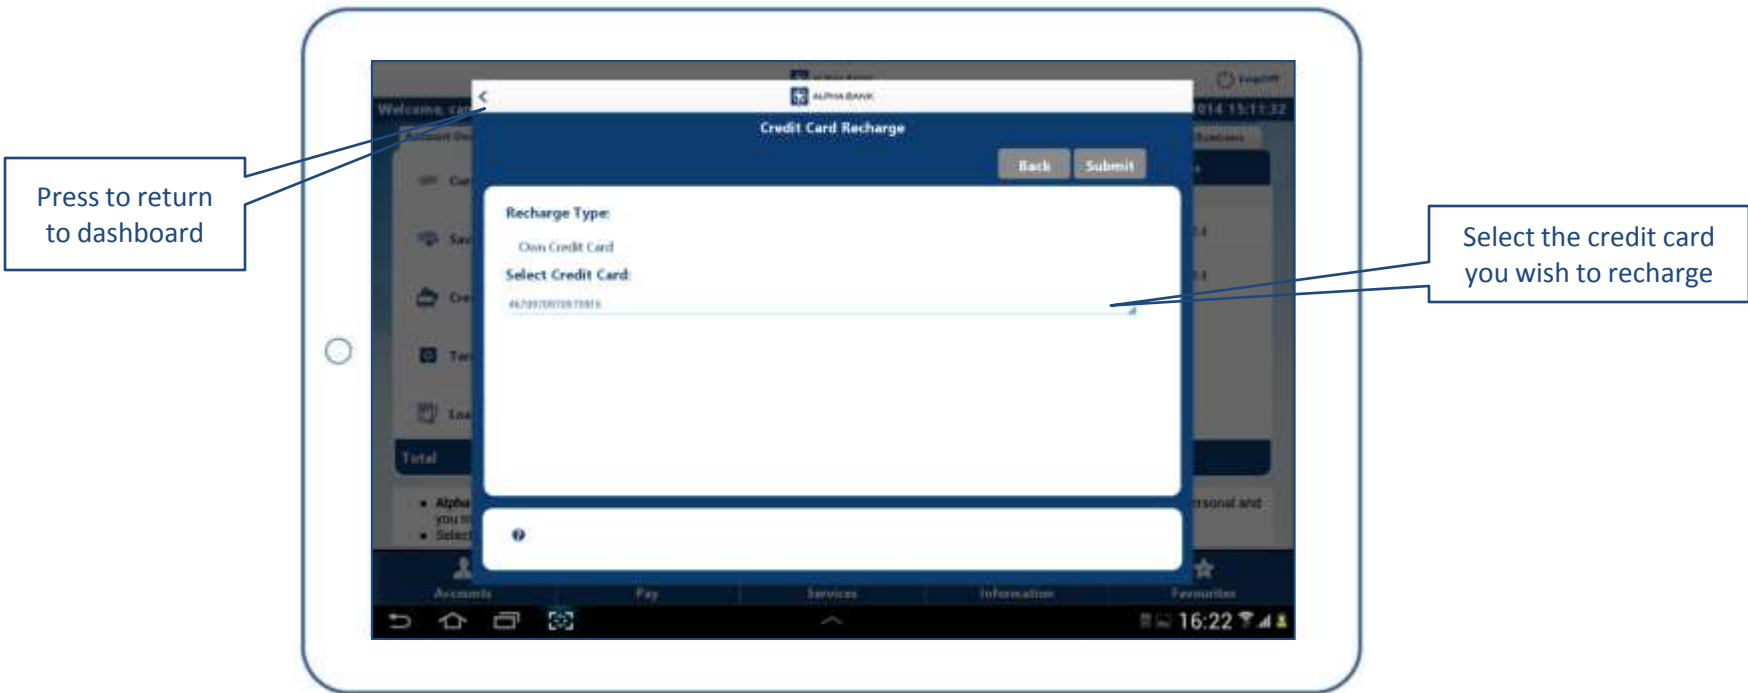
Press to return to dashboard

Select the credit card you wish to recharge

Logout

Welcome, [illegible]

014 15:11:32

ALPHA BANK

Credit Card Recharge

Back

Submit

Recharge Type:

Own Credit Card

Select Credit Card:

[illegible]

Total

Alpha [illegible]

Select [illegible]

rsonal and

Accounts

Pay

Services

Information

Favourites

16:22